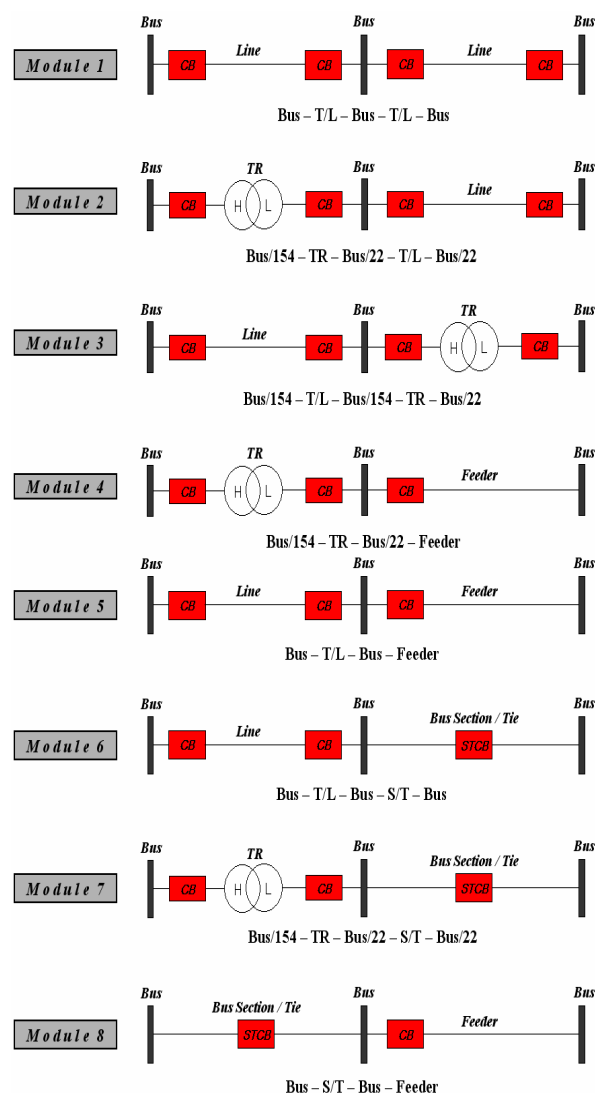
Module 1
Bus
CB
Line
CB
Bus
CB
Line
CB
Bus
Bus – T/L – Bus – T/L – Bus

Module 2
Bus
CB
TR
H
L
CB
Bus
CB
Line
CB
Bus
Bus/154 – TR – Bus/22 – T/L – Bus/22

Module 3
Bus
CB
Line
CB
Bus
CB
TR
H
L
CB
Bus
Bus/154 – T/L – Bus/154 – TR – Bus/22

Module 4
Bus
CB
TR
H
L
CB
Bus
CB
Feeder
Bus
Bus/154 – TR – Bus/22 – Feeder

Module 5
Bus
CB
Line
CB
Bus
CB
Feeder
Bus
Bus – T/L – Bus – Feeder

Module 6
Bus
CB
Line
CB
Bus
Bus Section / Tie
STCB
Bus
Bus – T/L – Bus – S/T – Bus

Module 7
Bus
CB
TR
H
L
CB
Bus
Bus Section / Tie
STCB
Bus
Bus/154 – TR – Bus/22 – S/T – Bus/22

Module 8
Bus
Bus Section / Tie
STCB
Bus
CB
Feeder
Bus
Bus – S/T – Bus – Feeder